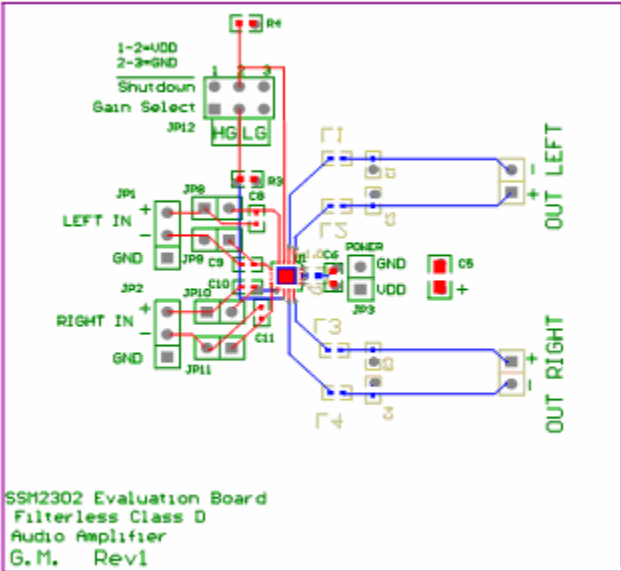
R4
1-2=VDD
2-3=GND
1 2 3
Shutdown
Gain Select
JP12
HG LG
R3
JP1
JP8
C8
LEFT IN +
−
GND
JP9
C9
JP2
JP10
C10
RIGHT IN +
−
GND
JP11
C11
U1
C6
POWER
GND
VDD
JP3
C5
+
L1
L2
L3
L4
OUT LEFT
−
+
OUT RIGHT
+
−
SSM2302 Evaluation Board
Filterless Class D
Audio Amplifier
G.M. Rev1